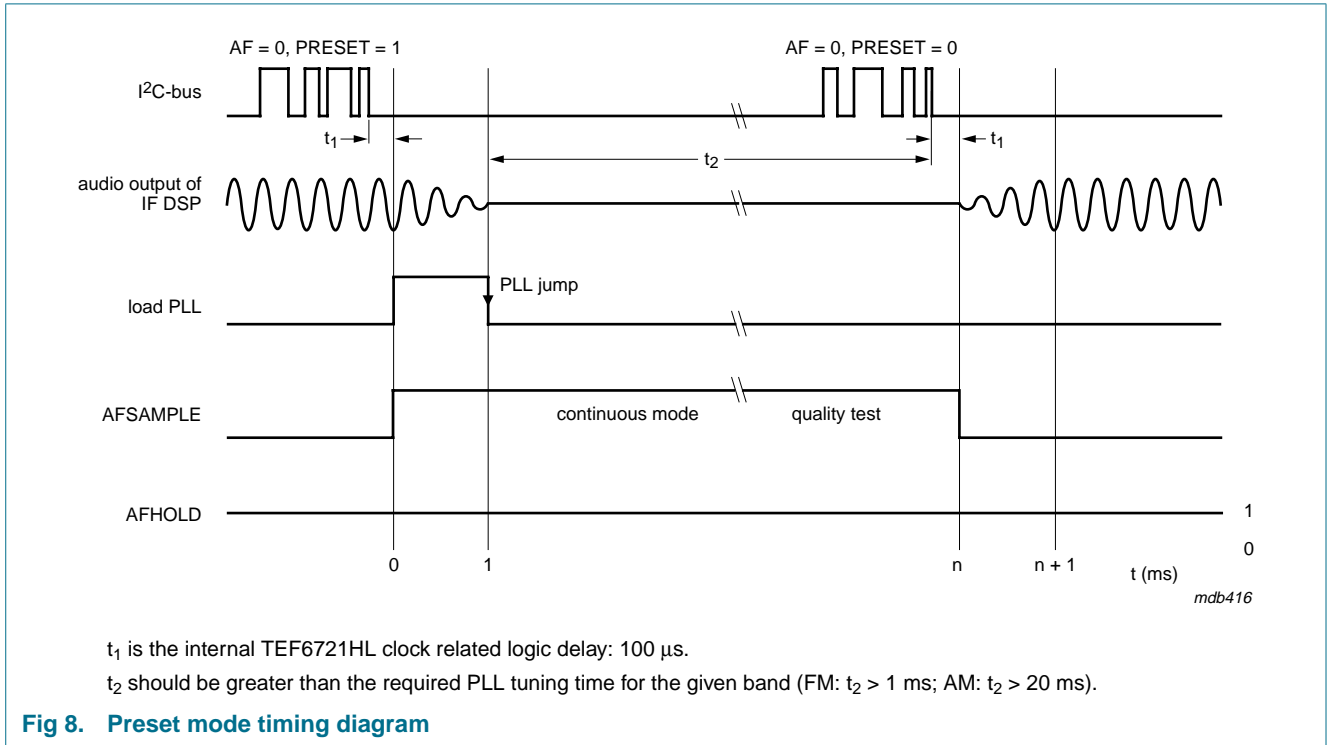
AF = 0, PRESET = 1

AF = 0, PRESET = 0

I$^2$C-bus

$t_1$

$t_1$

$t_2$

audio output of IF DSP

load PLL

PLL jump

AFSAMPLE

continuous mode

quality test

AFHOLD

1

0

0

1

n

n + 1

t (ms)

mdb416

$t_1$ is the internal TEF6721HL clock related logic delay: 100 μs.

$t_2$ should be greater than the required PLL tuning time for the given band (FM: $t_2$ > 1 ms; AM: $t_2$ > 20 ms).

Fig 8. Preset mode timing diagram